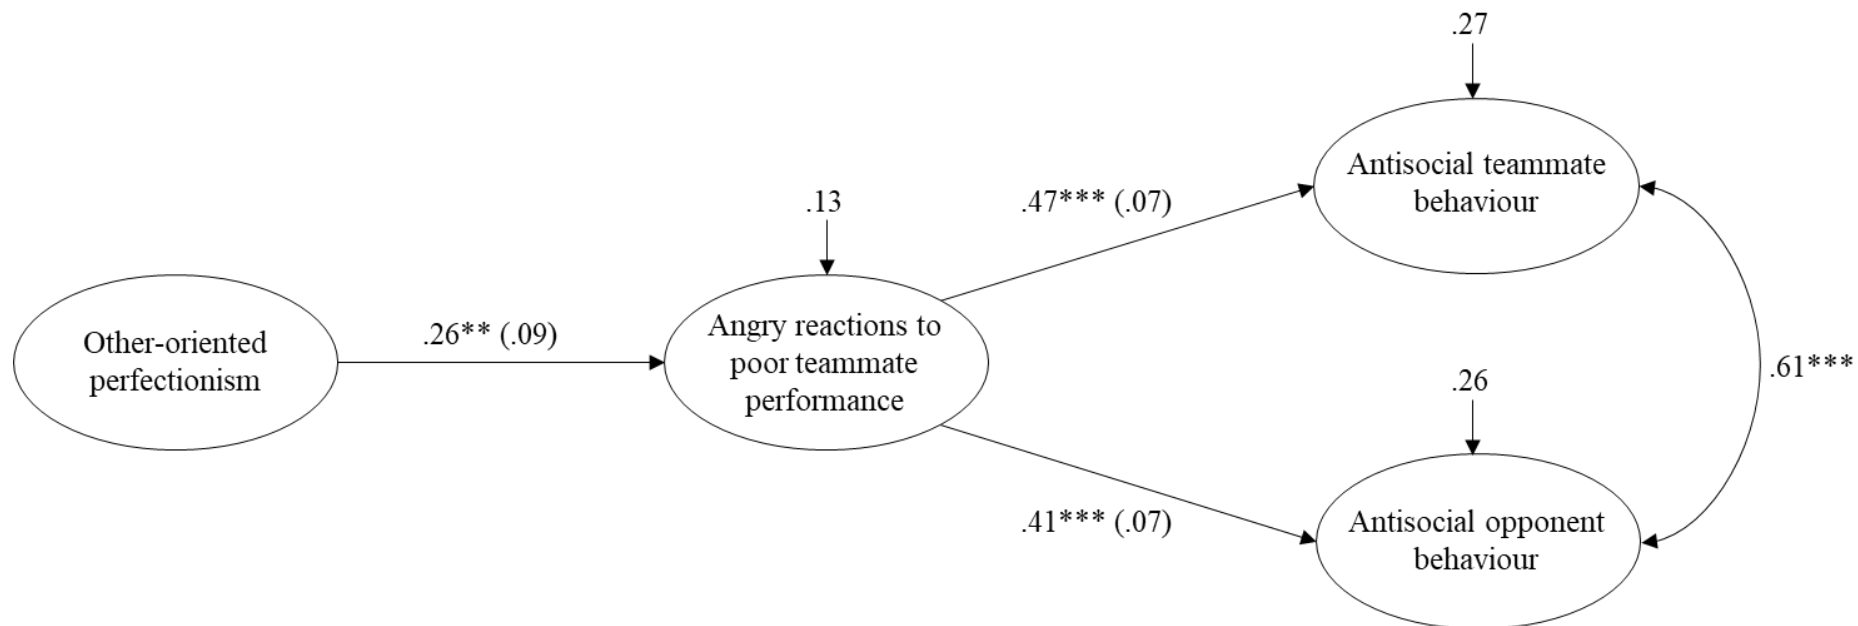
.27

Antisocial teammate behaviour

.13

.47*** (.07)

Other-oriented perfectionism

.26** (.09)

Angry reactions to poor teammate performance

.61***

.26

.41*** (.07)

Antisocial opponent behaviour